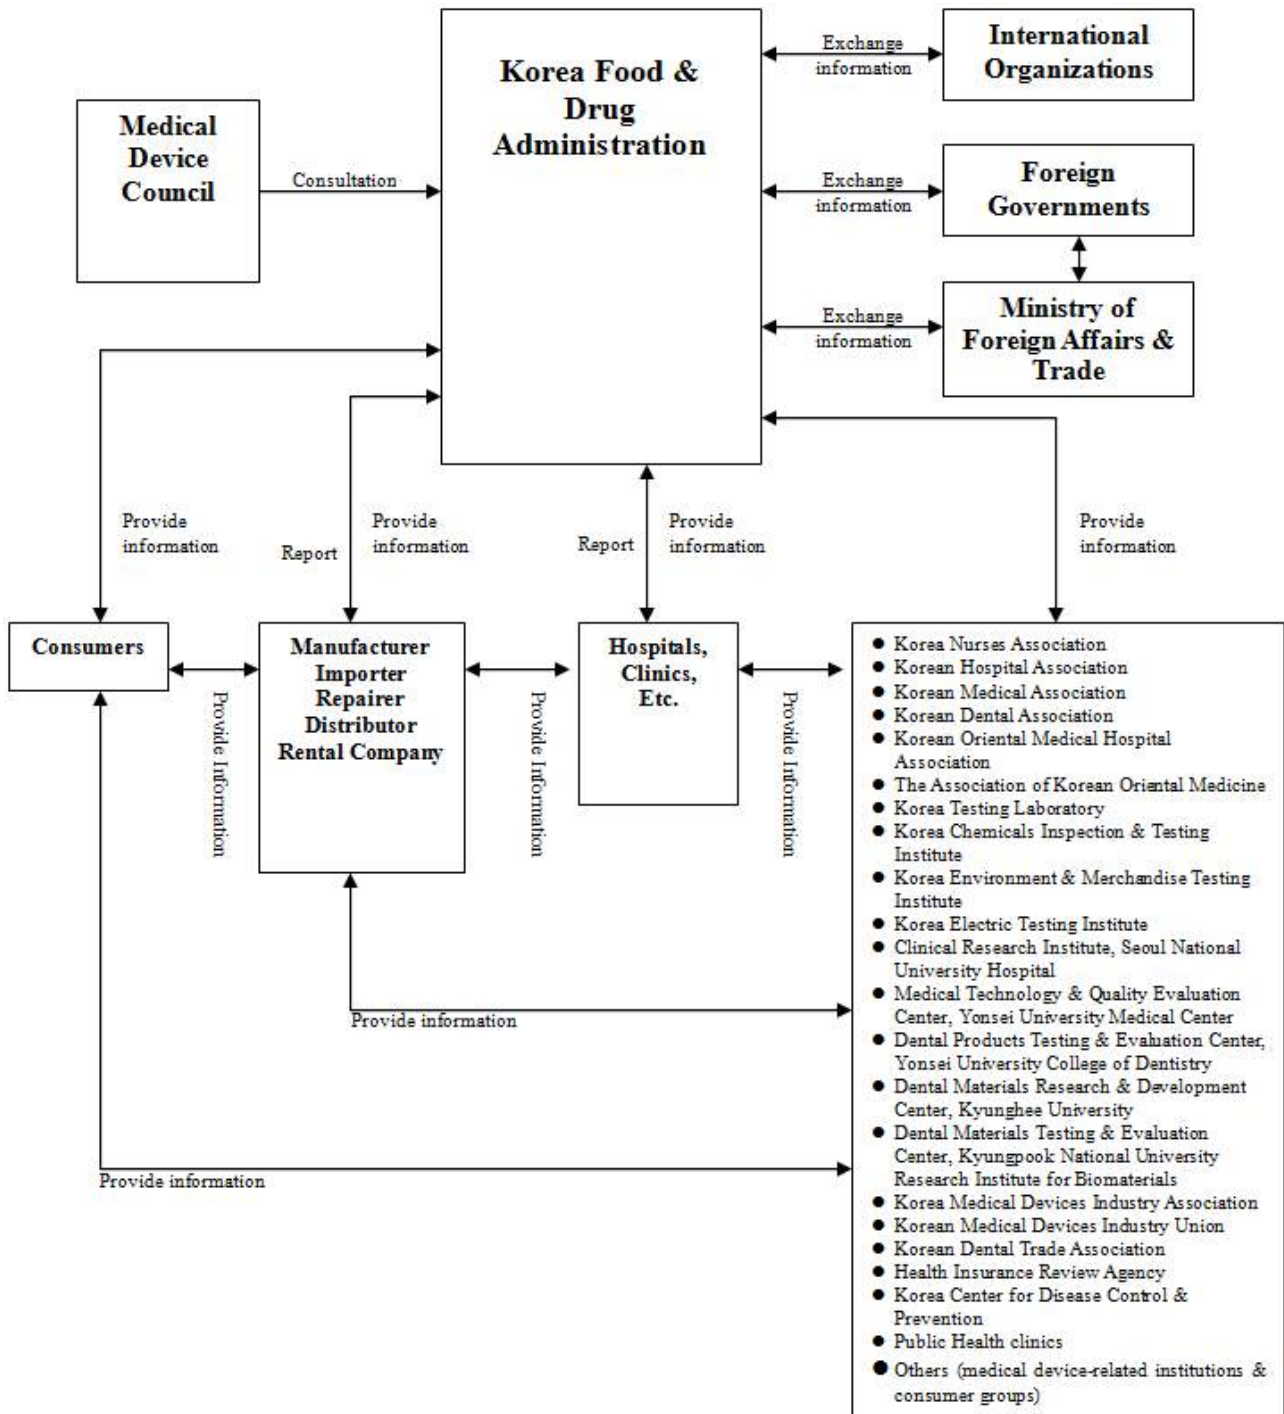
Korea Food & Drug Administration

Exchange information

International Organizations

Medical Device Council

Consultation

Exchange information

Foreign Governments

Exchange information

Ministry of Foreign Affairs & Trade

Provide information

Report

Provide information

Report

Provide information

Provide information

Consumers

Provide Information

Manufacturer
Importer
Repairer
Distributor
Rental Company

Provide Information

Hospitals, Clinics, Etc.

Provide Information

- Korea Nurses Association
- Korean Hospital Association
- Korean Medical Association
- Korean Dental Association
- Korean Oriental Medical Hospital Association
- The Association of Korean Oriental Medicine
- Korea Testing Laboratory
- Korea Chemicals Inspection & Testing Institute
- Korea Environment & Merchandise Testing Institute
- Korea Electric Testing Institute
- Clinical Research Institute, Seoul National University Hospital
- Medical Technology & Quality Evaluation Center, Yonsei University Medical Center
- Dental Products Testing & Evaluation Center, Yonsei University College of Dentistry
- Dental Materials Research & Development Center, Kyunghee University
- Dental Materials Testing & Evaluation Center, Kyungpook National University Research Institute for Biomaterials
- Korea Medical Devices Industry Association
- Korean Medical Devices Industry Union
- Korean Dental Trade Association
- Health Insurance Review Agency
- Korea Center for Disease Control & Prevention
- Public Health clinics
- Others (medical device-related institutions & consumer groups)

Provide information

Provide information